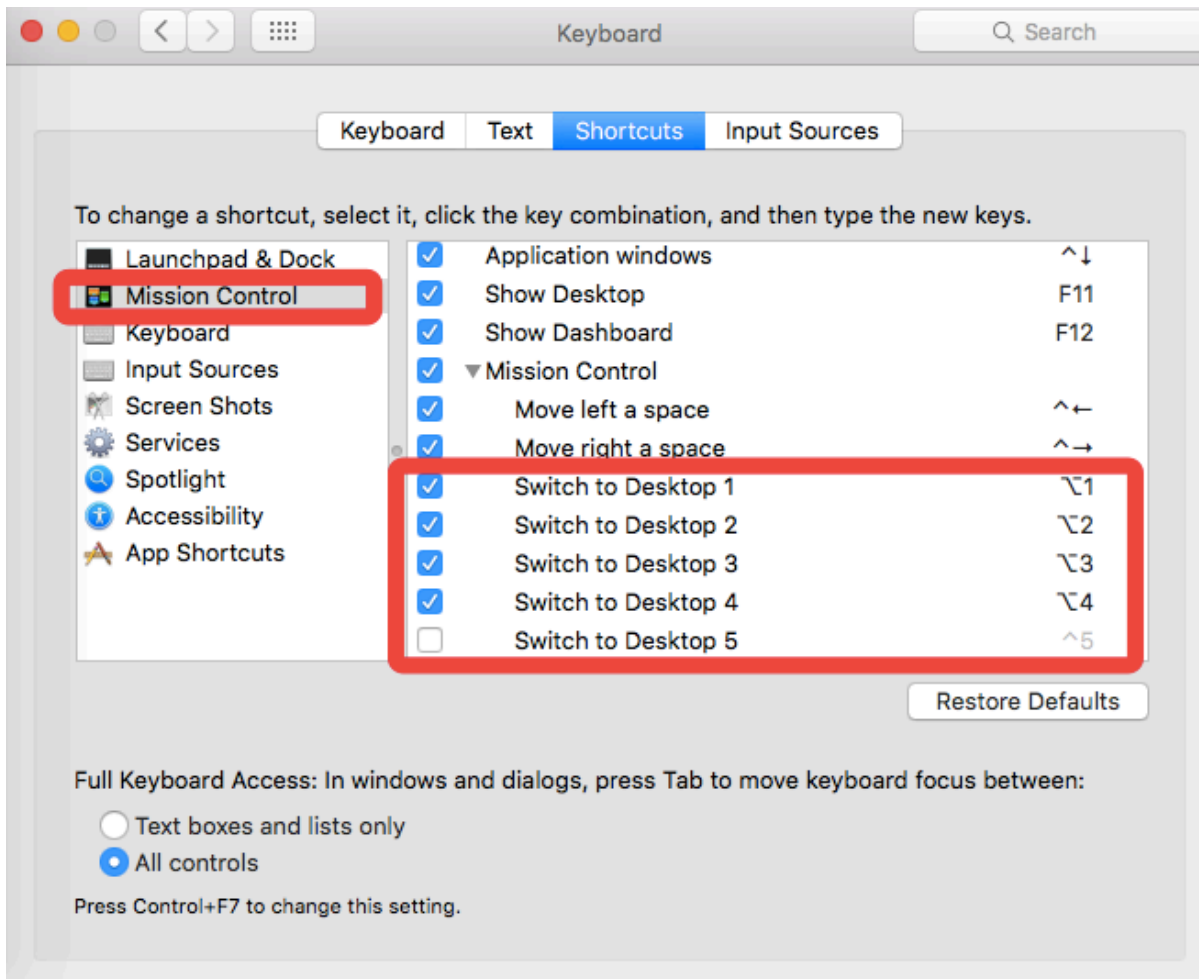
Keyboard

Search

Keyboard | Text | Shortcuts | Input Sources

To change a shortcut, select it, click the key combination, and then type the new keys.

Launchpad & Dock
Mission Control
Keyboard
Input Sources
Screen Shots
Services
Spotlight
Accessibility
App Shortcuts

| | | |
|---|---|---|
| ☑ | Application windows | ^↓ |
| ☑ | Show Desktop | F11 |
| ☑ | Show Dashboard | F12 |
| ☑ | ▼Mission Control | |
| ☑ | Move left a space | ^← |
| ☑ | Move right a space | ^→ |
| ☑ | Switch to Desktop 1 | ⌥1 |
| ☑ | Switch to Desktop 2 | ⌥2 |
| ☑ | Switch to Desktop 3 | ⌥3 |
| ☑ | Switch to Desktop 4 | ⌥4 |
| ☐ | Switch to Desktop 5 | ^5 |

Restore Defaults

Full Keyboard Access: In windows and dialogs, press Tab to move keyboard focus between:

Text boxes and lists only
All controls

Press Control+F7 to change this setting.